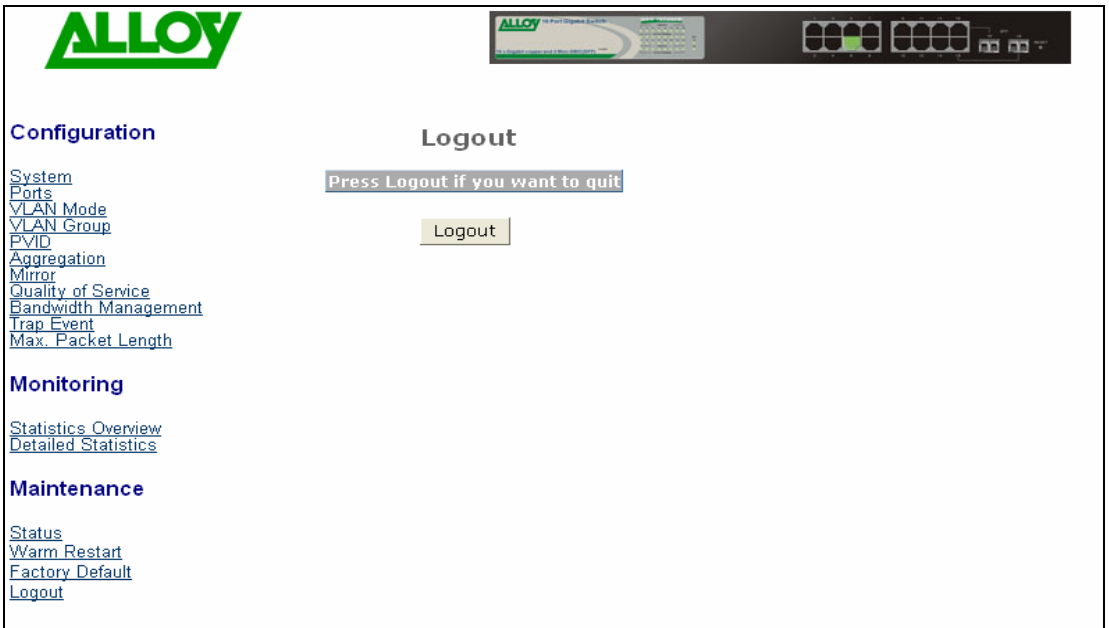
ALLOY

ALLOY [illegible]

Configuration

System
Ports
VLAN Mode
VLAN Group
PVID
Aggregation
Mirror
Quality of Service
Bandwidth Management
Trap Event
Max. Packet Length

Monitoring

Statistics Overview
Detailed Statistics

Maintenance

Status
Warm Restart
Factory Default
Logout

Logout

Press Logout if you want to quit

Logout